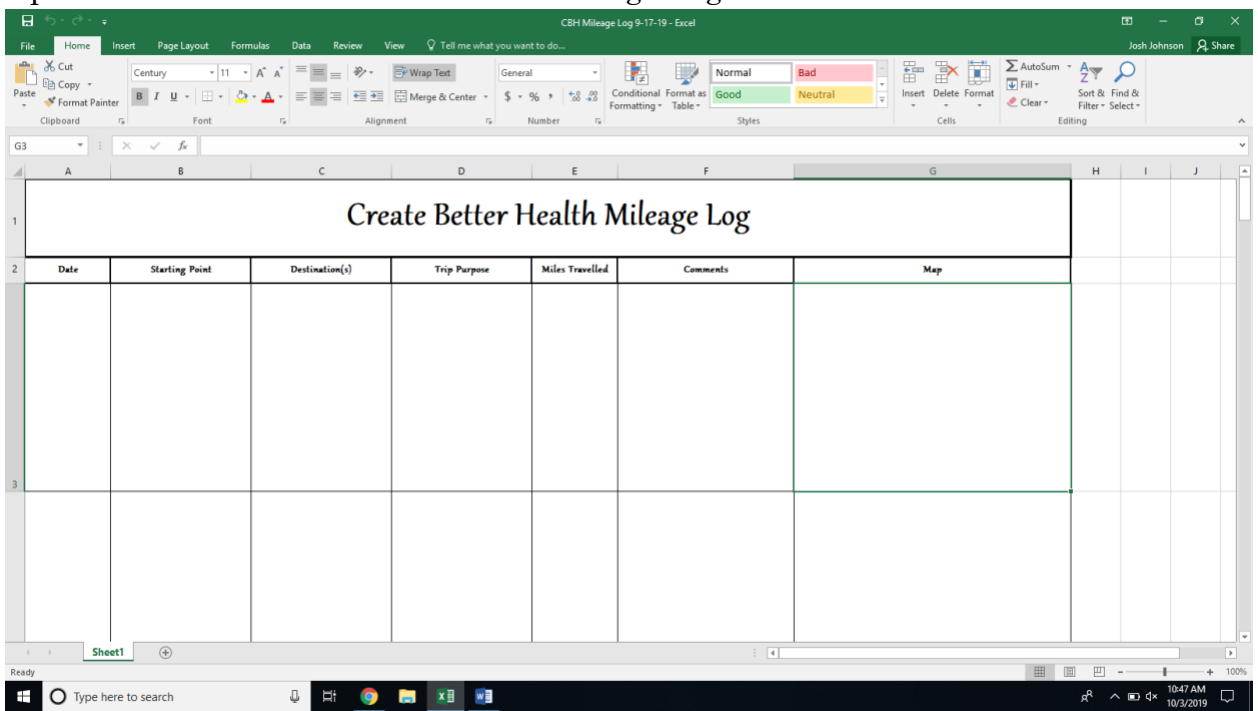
CBH Mileage Log 9-17-19 - Excel

File Home Insert Page Layout Formulas Data Review View Tell me what you want to do... Josh Johnson Share

Cut
Copy
Paste
Format Painter
Clipboard

Century 11
B I U
Font

Wrap Text
Merge & Center
Alignment

General
$ % ,
Number

Conditional Formatting
Format as Table
Normal Bad
Good Neutral
Styles

Insert Delete Format
Cells

AutoSum
Fill
Clear
Sort & Filter
Find & Select
Editing

G3

| | A | B | C | D | E | F | G | H | I | J |
|---|---|---|---|---|---|---|---|---|---|---|
| 1 | Create Better Health Mileage Log | | | | | | | | | |
| 2 | Date | Starting Point | Destination(s) | Trip Purpose | Miles Travelled | Comments | Map | | | |
| 3 | | | | | | | | | | |

Sheet1

Ready

100%

Type here to search

10:47 AM
10/3/2019